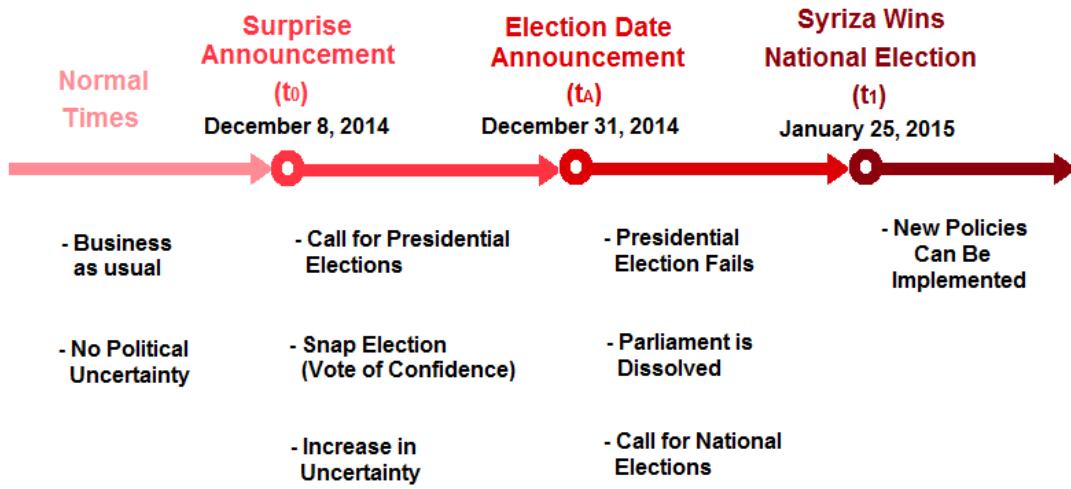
Normal Times

Surprise Announcement
($t_0$)
December 8, 2014

Election Date Announcement
($t_A$)
December 31, 2014

Syriza Wins National Election
($t_1$)
January 25, 2015

- Business as usual

- No Political Uncertainty

- Call for Presidential Elections

- Snap Election (Vote of Confidence)

- Increase in Uncertainty

- Presidential Election Fails

- Parliament is Dissolved

- Call for National Elections

- New Policies Can Be Implemented